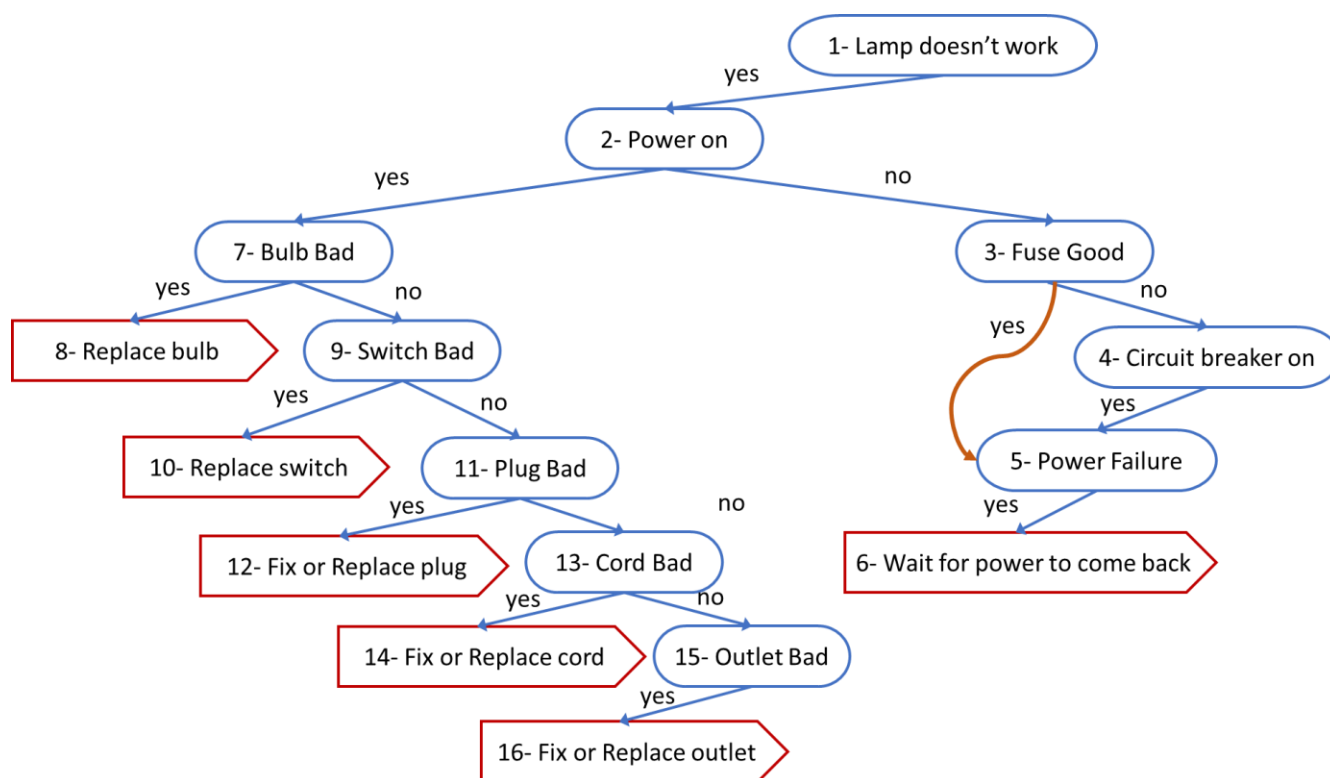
1- Lamp doesn't work

yes

2- Power on

yes

no

7- Bulb Bad

3- Fuse Good

yes

no

no

8- Replace bulb

9- Switch Bad

yes

4- Circuit breaker on

yes

no

yes

10- Replace switch

11- Plug Bad

5- Power Failure

yes

no

yes

12- Fix or Replace plug

13- Cord Bad

6- Wait for power to come back

yes

no

14- Fix or Replace cord

15- Outlet Bad

yes

16- Fix or Replace outlet